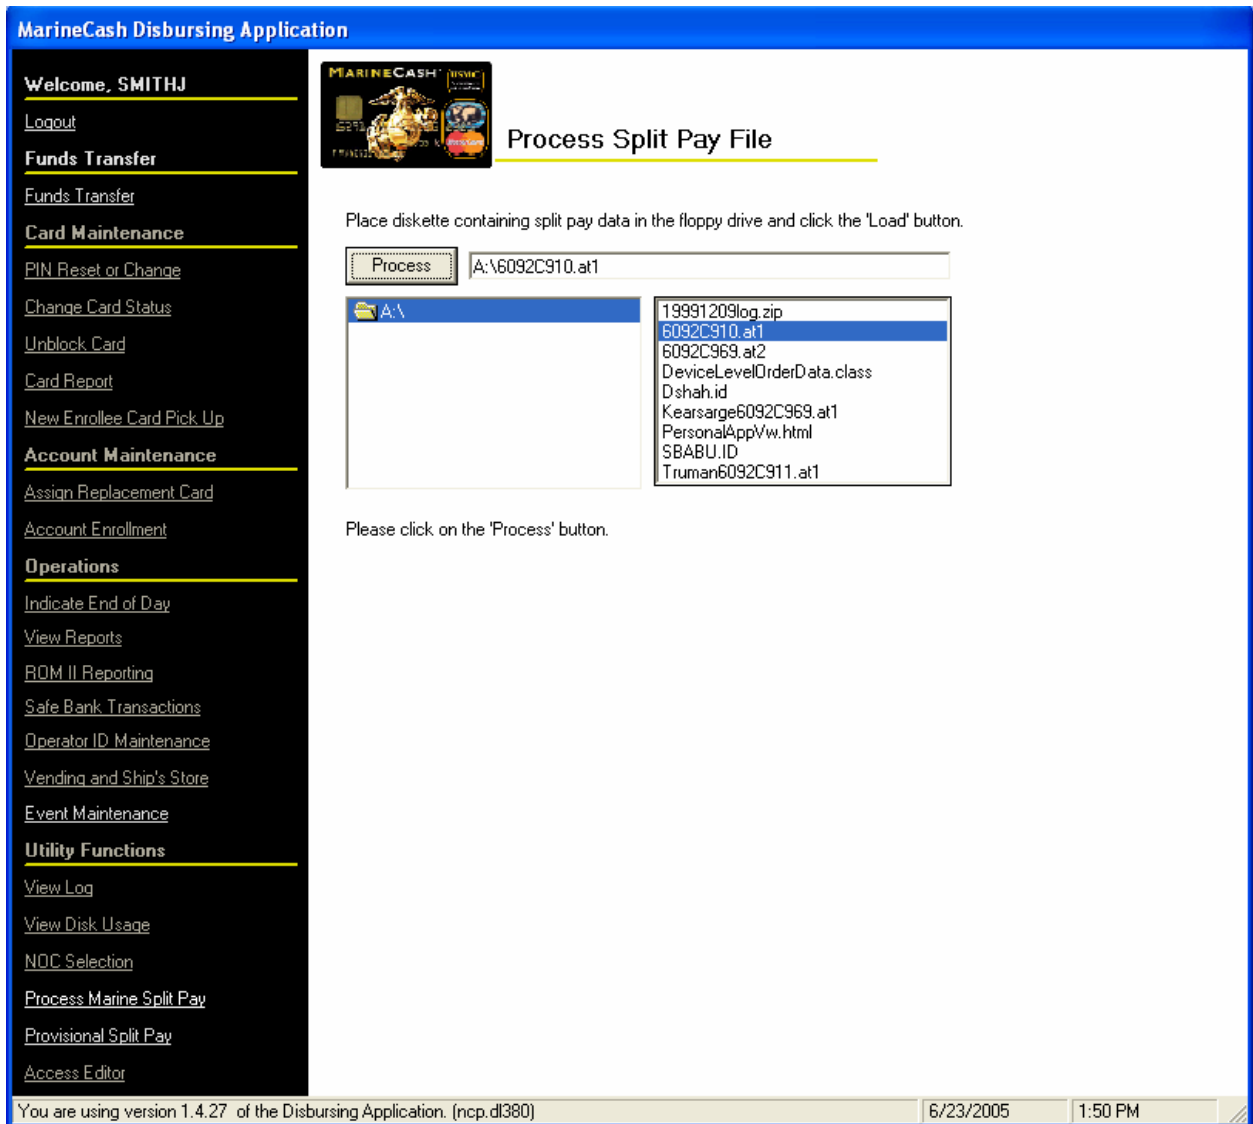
MarineCash Disbursing Application

Welcome, SMITHJ
Logout
Funds Transfer
Funds Transfer
Card Maintenance
PIN Reset or Change
Change Card Status
Unblock Card
Card Report
New Enrollee Card Pick Up
Account Maintenance
Assign Replacement Card
Account Enrollment
Operations
Indicate End of Day
View Reports
ROM II Reporting
Safe Bank Transactions
Operator ID Maintenance
Vending and Ship's Store
Event Maintenance
Utility Functions
View Log
View Disk Usage
NOC Selection
Process Marine Split Pay
Provisional Split Pay
Access Editor

MARINECASH USMC

Process Split Pay File

Place diskette containing split pay data in the floppy drive and click the 'Load' button.

Process
A:\6092C910.at1

A:\

19991209log.zip
6092C910.at1
6092C969.at2
DeviceLevelOrderData.class
Dshah.id
Kearsarge6092C969.at1
PersonalAppVw.html
SBABU.ID
Truman6092C911.at1

Please click on the 'Process' button.

You are using version 1.4.27 of the Disbursing Application. (ncp.dl380)
6/23/2005
1:50 PM